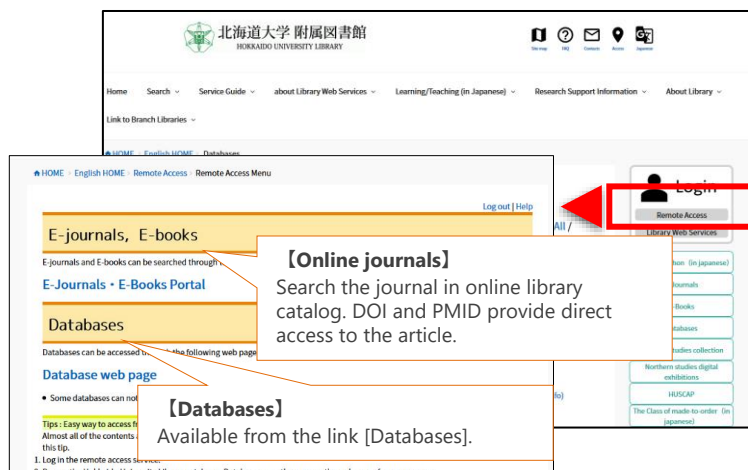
北海道大学 附属図書館
HOKKAIDO UNIVERSITY LIBRARY

Site map FAQ Contacts Access Japanese

Home Search Service Guide about Library Web Services Learning/Teaching (in Japanese) Research Support Information About Library Link to Branch Libraries

HOME English HOME Databases

Login
Remote Access
Library Web Services

HOME English HOME Remote Access Remote Access Menu

Log out | Help

E-journals, E-books

E-journals and E-books can be searched through

E-Journals・E-Books Portal

Databases

Databases can be accessed through the following web page

Database web page

• Some databases can not

Tips : Easy way to access f
Almost all of the contents
this tip.
1. Log in the remote access service.

【Online journals】
Search the journal in online library catalog. DOI and PMID provide direct access to the article.

【Databases】
Available from the link [Databases].

All /

(in japanese)
Journals
E-Books
Databases
studies collection
Northern studies digital exhibitions
HUSCAP
The Class of made-to-order (in japanese)

fo)